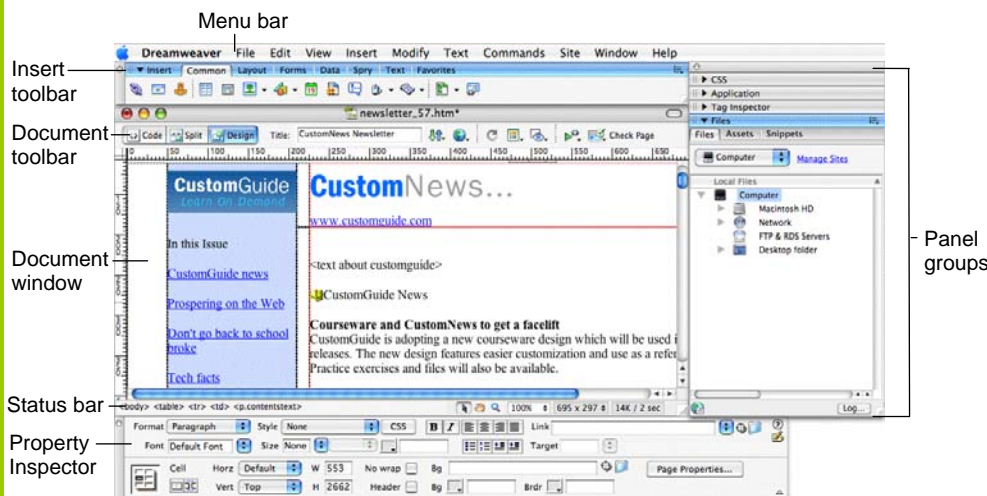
Menu bar

Dreamweaver File Edit View Insert Modify Text Commands Site Window Help

Insert toolbar

Insert Common Layout Forms Data Spry Text Favorites

newsletter_57.htm*

Document toolbar

Code Split Design Title: CustomNews Newsletter Check Page

150 100 150 200 250 300 350 400 450 500 550 600 650

CustomGuide Learn On Demand

CustomNews...

www.customguide.com

Document window

In this Issue

CustomGuide news

Prospering on the Web

Don't go back to school broke

Tech facts

<text about customguide>

CustomGuide News

Courseware and CustomNews to get a facelift

CustomGuide is adopting a new courseware design which will be used i releases. The new design features easier customization and use as a refer Practice exercises and files will also be available.

Status bar

<body> <table> <tr> <td> <p.contentstext> 100% 695 x 297 14K / 2 sec

Property Inspector

Format Paragraph Style None CSS B I Link

Font Default Font Size None Target

Cell Horz Default W 553 No wrap Bg Page Properties...

Vert Top H 2662 Header Bg Brdr

CSS

Application

Tag Inspector

Files

Files Assets Snippets

Computer Manage Sites

Local Files

Computer

Macintosh HD

Network

FTP & RDS Servers

Desktop folder

Log...

Panel groups